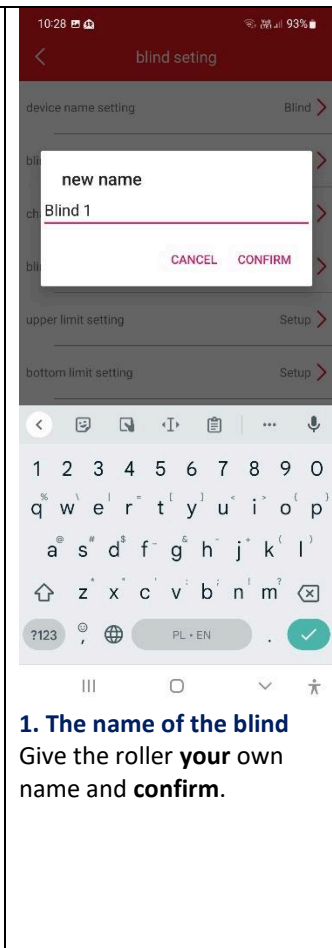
10:28 93%

blind seting

device name setting Blind

bli

ch

bli

new name

Blind 1

CANCEL CONFIRM

upper limit setting Setup

bottom limit setting Setup

1 2 3 4 5 6 7 8 9 0

q w e r t y u i o p

a s d f g h j k l

z x c v b n m

?123 PL · EN .

1. The name of the blind

Give the roller your own name and confirm.